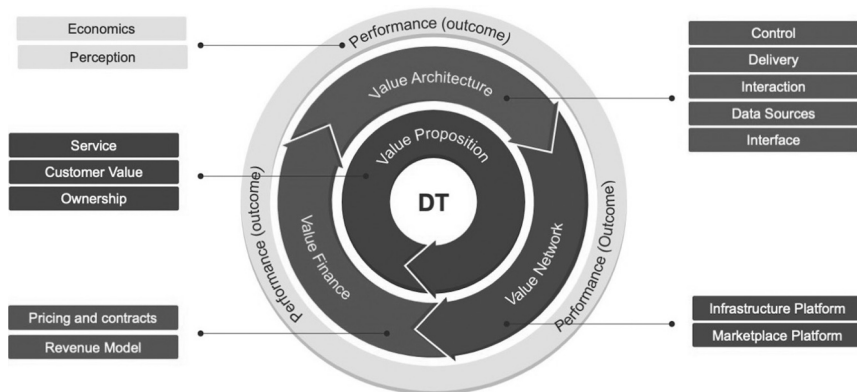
Economics
Perception

Performance (outcome)

Control
Delivery
Interaction
Data Sources
Interface

Value Architecture

Service
Customer Value
Ownership

Value Proposition

DT

Performance (outcome)

Value Finance

Value Network

Performance (Outcome)

Pricing and contracts
Revenue Model

Infrastructure Platform
Marketplace Platform